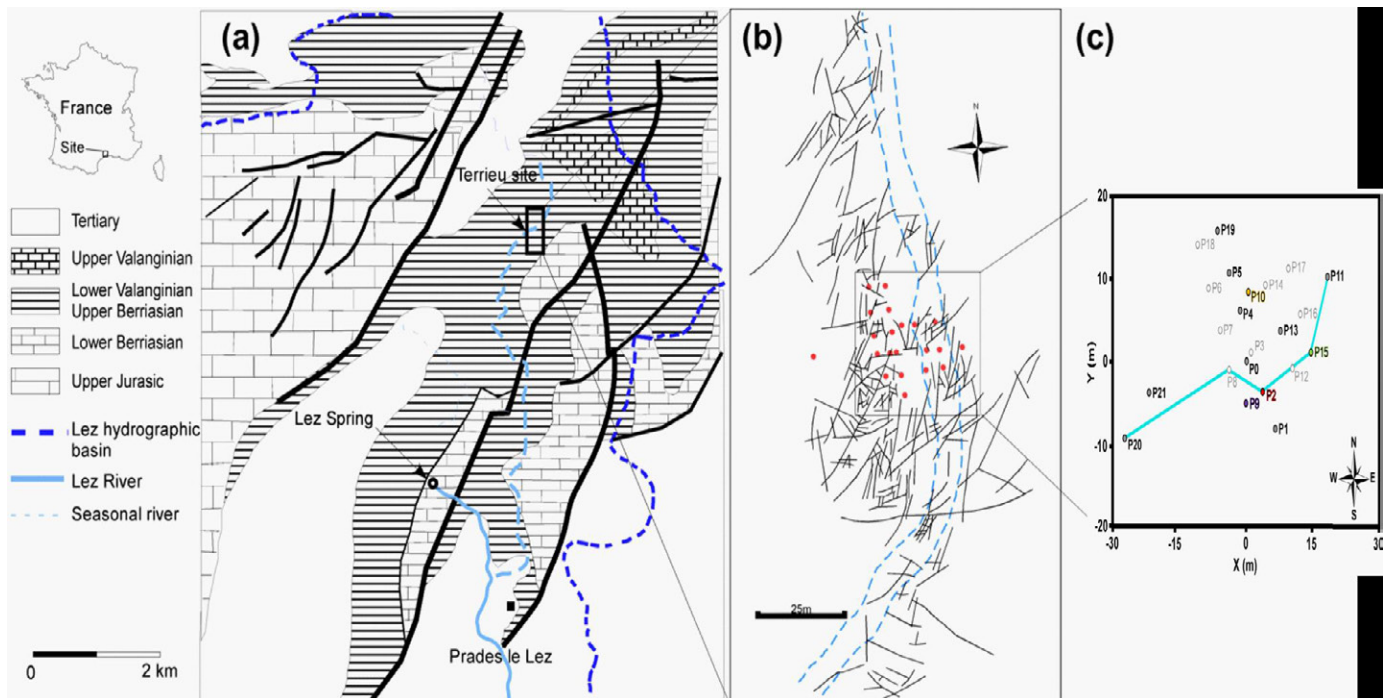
France
Site
Tertiary
Upper Valanginian
Lower Valanginian
Upper Berriasian
Lower Berriasian
Upper Jurasic
Lez hydrographic basin
Lez River
Seasonal river
0
2 km

(a)
Terrieu site
Lez Spring
Prades le Lez

(b)
N
25m

(c)
20
10
0
-10
-20
Y (m)
-30
-15
0
15
30
X (m)
P19
P18
P17
P11
P5
P6
P14
P10
P4
P16
P7
P13
P3
P0
P15
P8
P12
P21
P2
P9
P1
P20
N
W
E
S